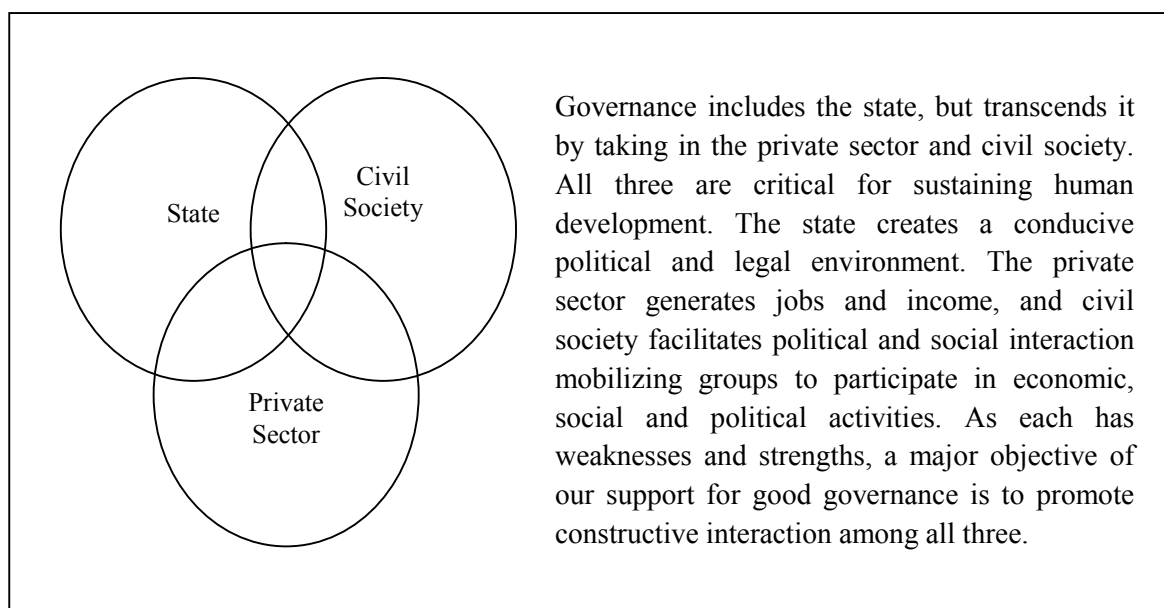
State

Civil Society

Private Sector

Governance includes the state, but transcends it by taking in the private sector and civil society. All three are critical for sustaining human development. The state creates a conducive political and legal environment. The private sector generates jobs and income, and civil society facilitates political and social interaction mobilizing groups to participate in economic, social and political activities. As each has weaknesses and strengths, a major objective of our support for good governance is to promote constructive interaction among all three.